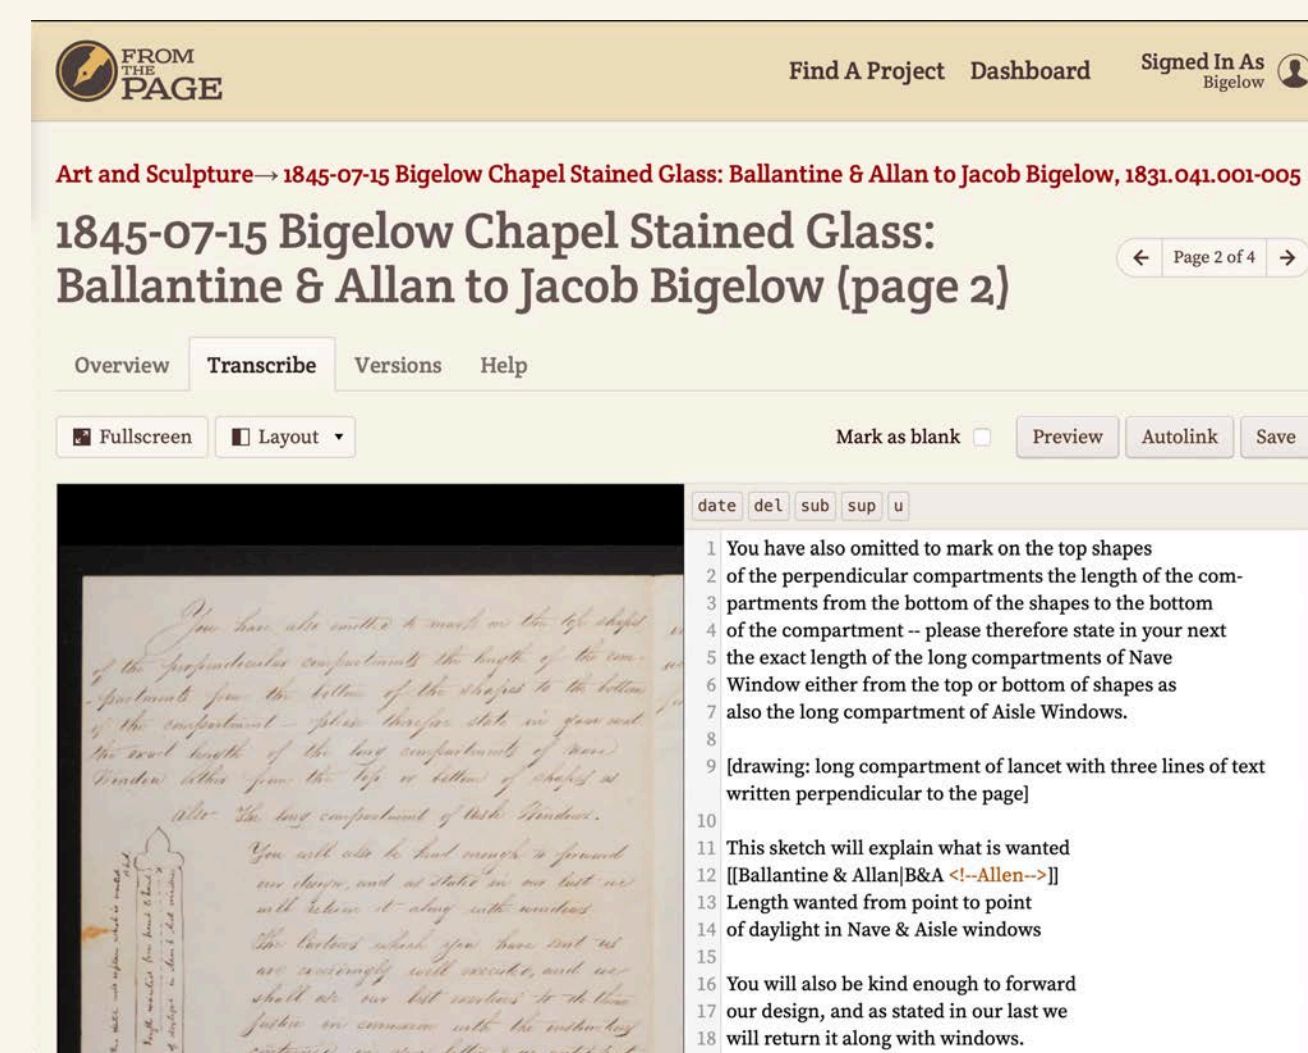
FROM THE PAGE

Find A Project Dashboard

Signed In As Bigelow

Art and Sculpture→ 1845-07-15 Bigelow Chapel Stained Glass: Ballantine & Allan to Jacob Bigelow, 1831.041.001-005

1845-07-15 Bigelow Chapel Stained Glass: Ballantine & Allan to Jacob Bigelow (page 2)

Page 2 of 4

Overview Transcribe Versions Help

Fullscreen Layout

Mark as blank Preview Autolink Save

date del sub sup u

1 You have also omitted to mark on the top shapes
2 of the perpendicular compartments the length of the com-
3 partments from the bottom of the shapes to the bottom
4 of the compartment -- please therefore state in your next
5 the exact length of the long compartments of Nave
6 Window either from the top or bottom of shapes as
7 also the long compartment of Aisle Windows.
8
9 [drawing: long compartment of lancet with three lines of text written perpendicular to the page]
10
11 This sketch will explain what is wanted
12 [[Ballantine & Allan|B&A <!--Allen-->]]
13 Length wanted from point to point
14 of daylight in Nave & Aisle windows
15
16 You will also be kind enough to forward
17 our design, and as stated in our last we
18 will return it along with windows.

You have also omitted to mark on the top shapes of the perpendicular compartments the length of the compartments from the bottom of the shapes to the bottom of the compartment – please therefore state in your next the exact length of the long compartments of Nave Window either from the top or bottom of shapes as also the long compartment of Aisle Windows.

You will also be kind enough to forward our design, and as stated in our last we will return it along with windows.

The Cartoons which you have sent us are exceedingly well executed, and we shall do our best endeavors to do them justice in connexion with the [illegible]

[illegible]